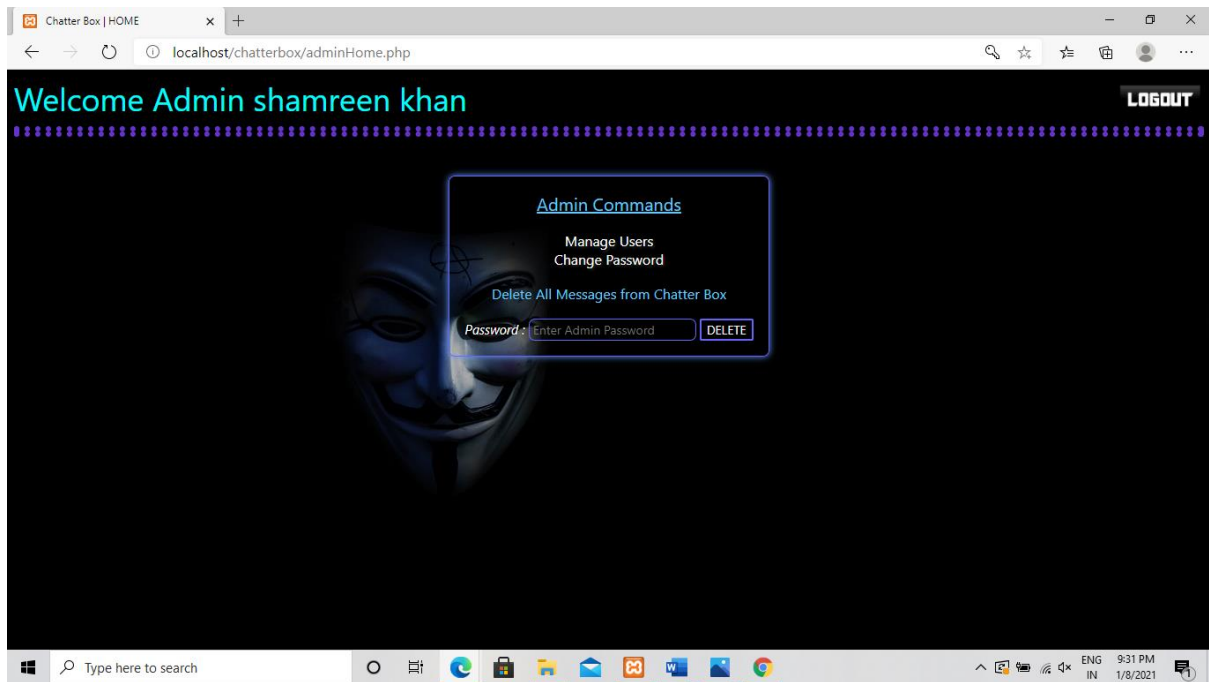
Chatter Box | HOME

localhost/chatterbox/adminHome.php

Welcome Admin shamreen khan

LOGOUT

Admin Commands

Manage Users
Change Password

Delete All Messages from Chatter Box

Password : Enter Admin Password DELETE

Type here to search

ENG IN 9:31 PM 1/8/2021